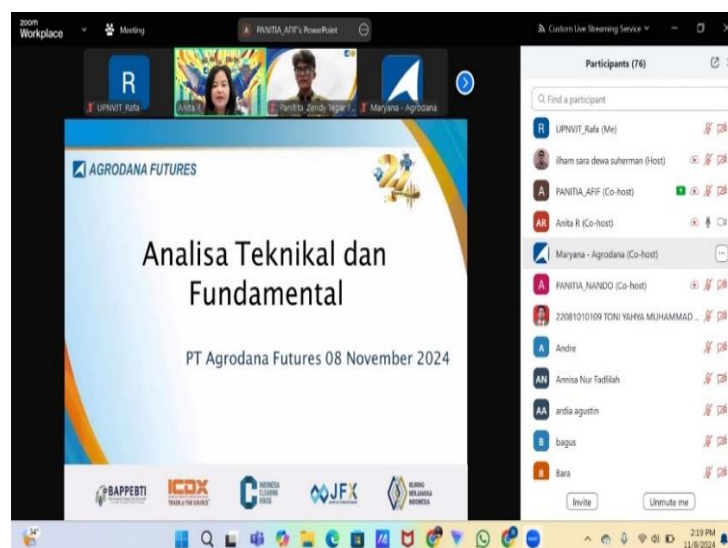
zoom Workplace

Meeting

PANITIA_AFIF's PowerPoint

Custom Live Streaming Service

R

UPNVJT_Rafa

Anita R

Panitia_Zendy Tegar F...

Maryana - Agrodana

AGRODANA FUTURES

24

Analisa Teknikal dan Fundamental

PT Agrodana Futures 08 November 2024

BAPPEBTI

ICDX

TRADE @ THE SOURCE

INDONESIA CLEARING HOUSE

JFX

KLIRING BERJANGKA INDONESIA

Participants (76)

Find a participant

UPNVJT_Rafa (Me)

ilham sara dewa suherman (Host)

PANITIA_AFIF (Co-host)

Anita R (Co-host)

Maryana - Agrodana (Co-host)

PANITIA_NANDO (Co-host)

22081010109 TONI YAHYA MUHAMMAD ...

Andre

Annisa Nur Fadillah

ardia agustin

bagus

Bara

Invite

Unmute me

34°

2:19 PM

11/8/2024